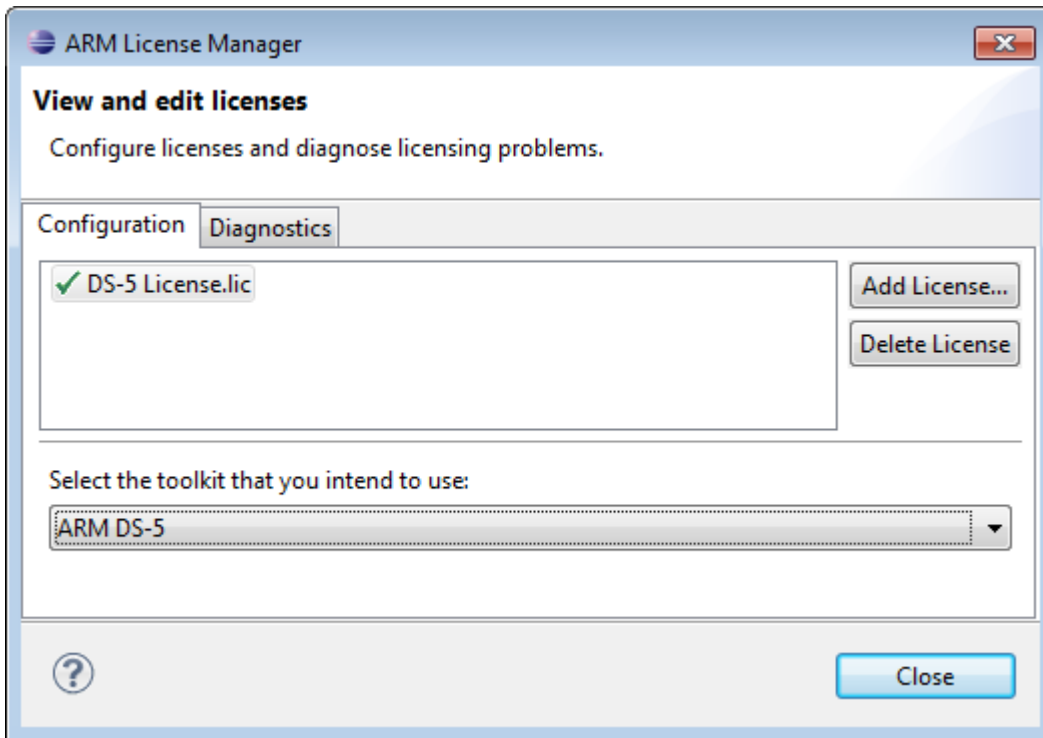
ARM License Manager

View and edit licenses

Configure licenses and diagnose licensing problems.

Configuration | Diagnostics

✓ DS-5 License.lic

Add License...

Delete License

Select the toolkit that you intend to use:

ARM DS-5

?

Close